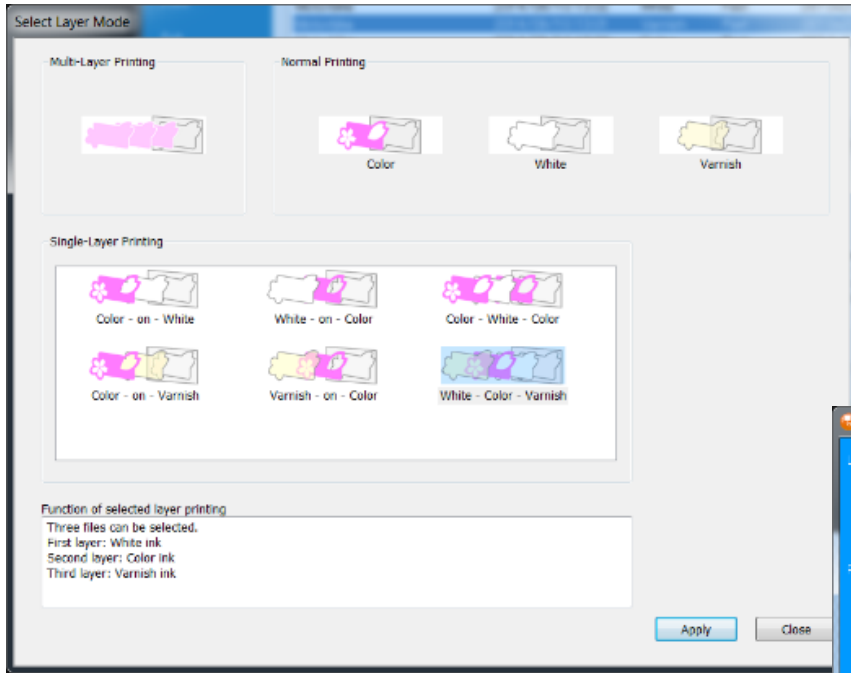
Select Layer Mode

Multi-Layer Printing

Normal Printing

Color

White

Varnish

Single-Layer Printing

Color - on - White

White - on - Color

Color - White - Color

Color - on - Varnish

Varnish - on - Color

White - Color - Varnish

Function of selected layer printing

Three files can be selected.
First layer: White ink
Second layer: Color ink
Third layer: Varnish ink

Apply

Close